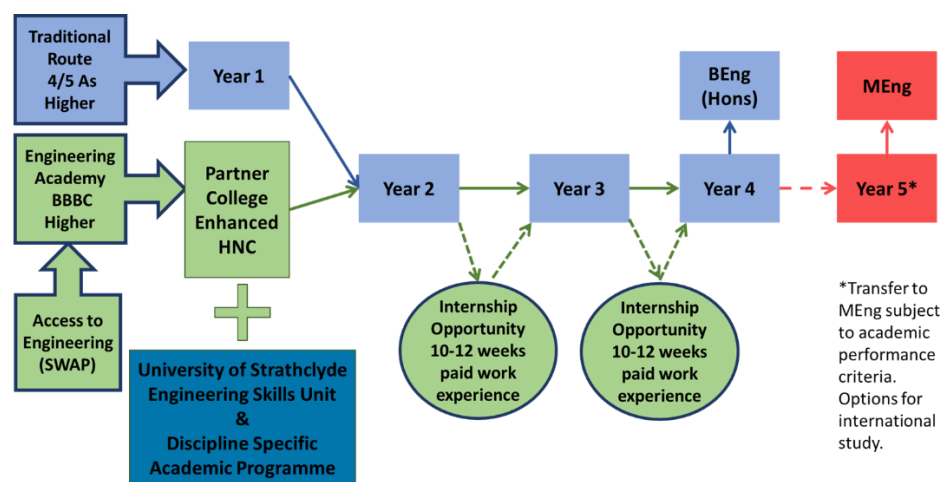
Traditional Route 4/5 As Higher

Year 1

Engineering Academy BBBC Higher

Partner College Enhanced HNC

Access to Engineering (SWAP)

University of Strathclyde Engineering Skills Unit & Discipline Specific Academic Programme

Year 2

Year 3

Year 4

BEng (Hons)

MEng

Year 5*

Internship Opportunity 10-12 weeks paid work experience

Internship Opportunity 10-12 weeks paid work experience

*Transfer to MEng subject to academic performance criteria. Options for international study.